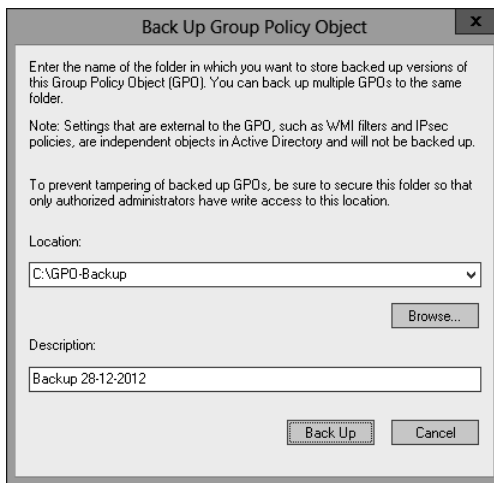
Back Up Group Policy Object

x

Enter the name of the folder in which you want to store backed up versions of this Group Policy Object (GPO). You can back up multiple GPOs to the same folder.

Note: Settings that are external to the GPO, such as WMI filters and IPsec policies, are independent objects in Active Directory and will not be backed up.

To prevent tampering of backed up GPOs, be sure to secure this folder so that only authorized administrators have write access to this location.

Location:

C:\GPO-Backup

Browse...

Description:

Backup 28-12-2012

Back Up

Cancel